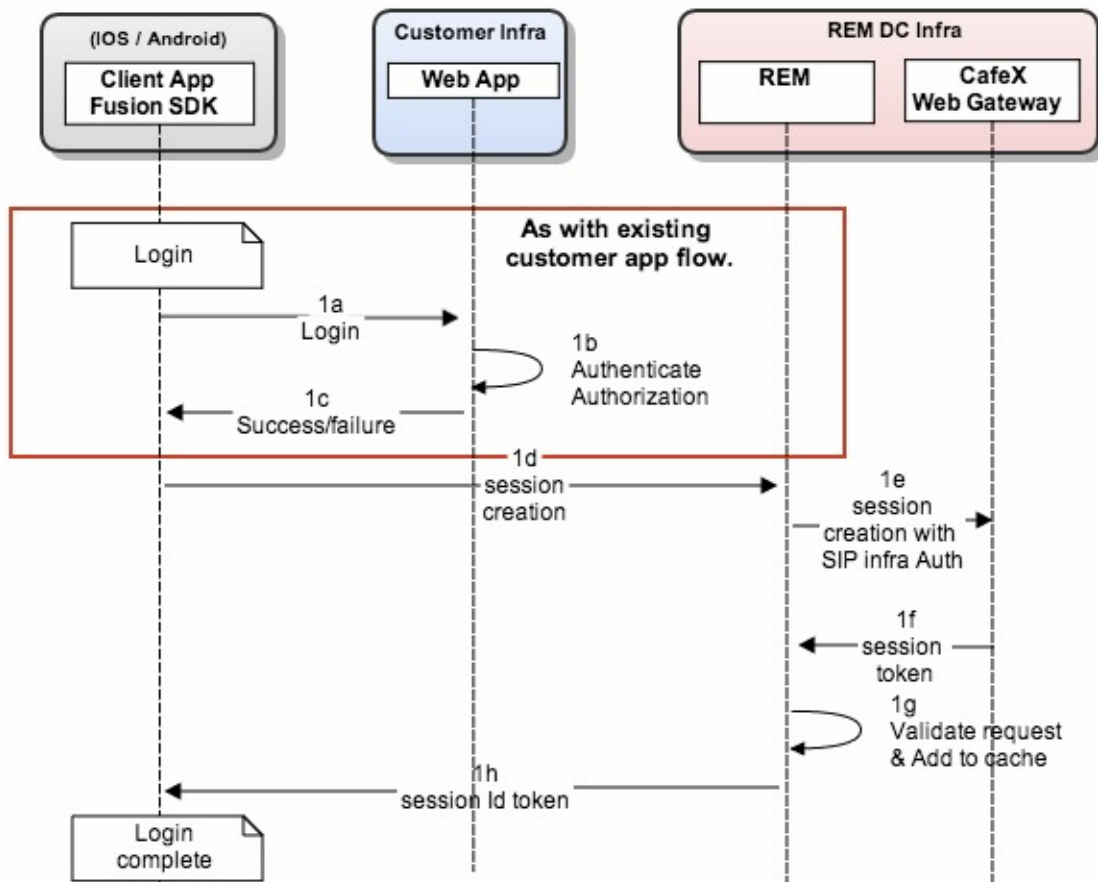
(IOS / Android)
Client App
Fusion SDK

Customer Infra
Web App

REM DC Infra
REM
CafeX
Web Gateway

Login

As with existing customer app flow.

1a
Login

1b
Authenticate
Authorization

1c
Success/failure

1d
session
creation

1e
session
creation with
SIP infra Auth

1f
session
token

1g
Validate request
& Add to cache

1h
session Id token

Login
complete